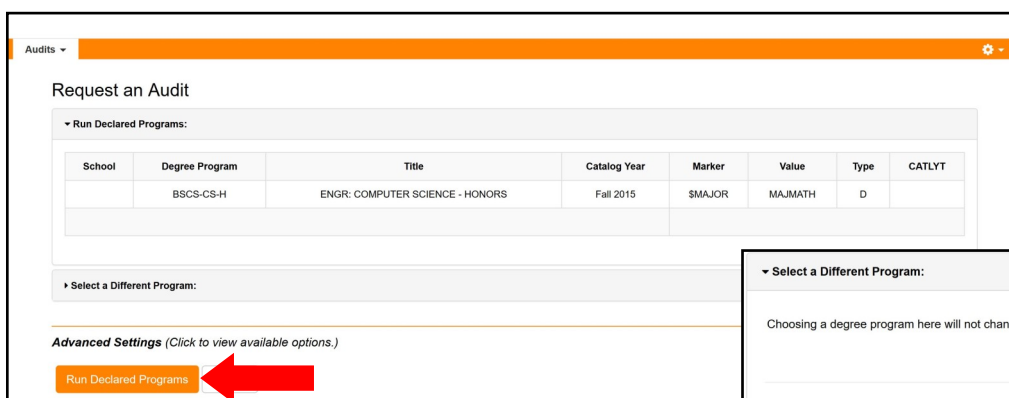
Audits ▾

Request an Audit

▾ Run Declared Programs:

| School | Degree Program | Title | Catalog Year | Marker | Value | Type | CATLYT |
|---|---|---|---|---|---|---|---|
| | BSCS-CS-H | ENGR: COMPUTER SCIENCE - HONORS | Fall 2015 | $MAJOR | MAJMATH | D | |
| | | | | | | | |

▸ Select a Different Program:

Advanced Settings (Click to view available options.)

Run Declared Programs

▾ Select a Different Program:

Choosing a degree program here will not chan